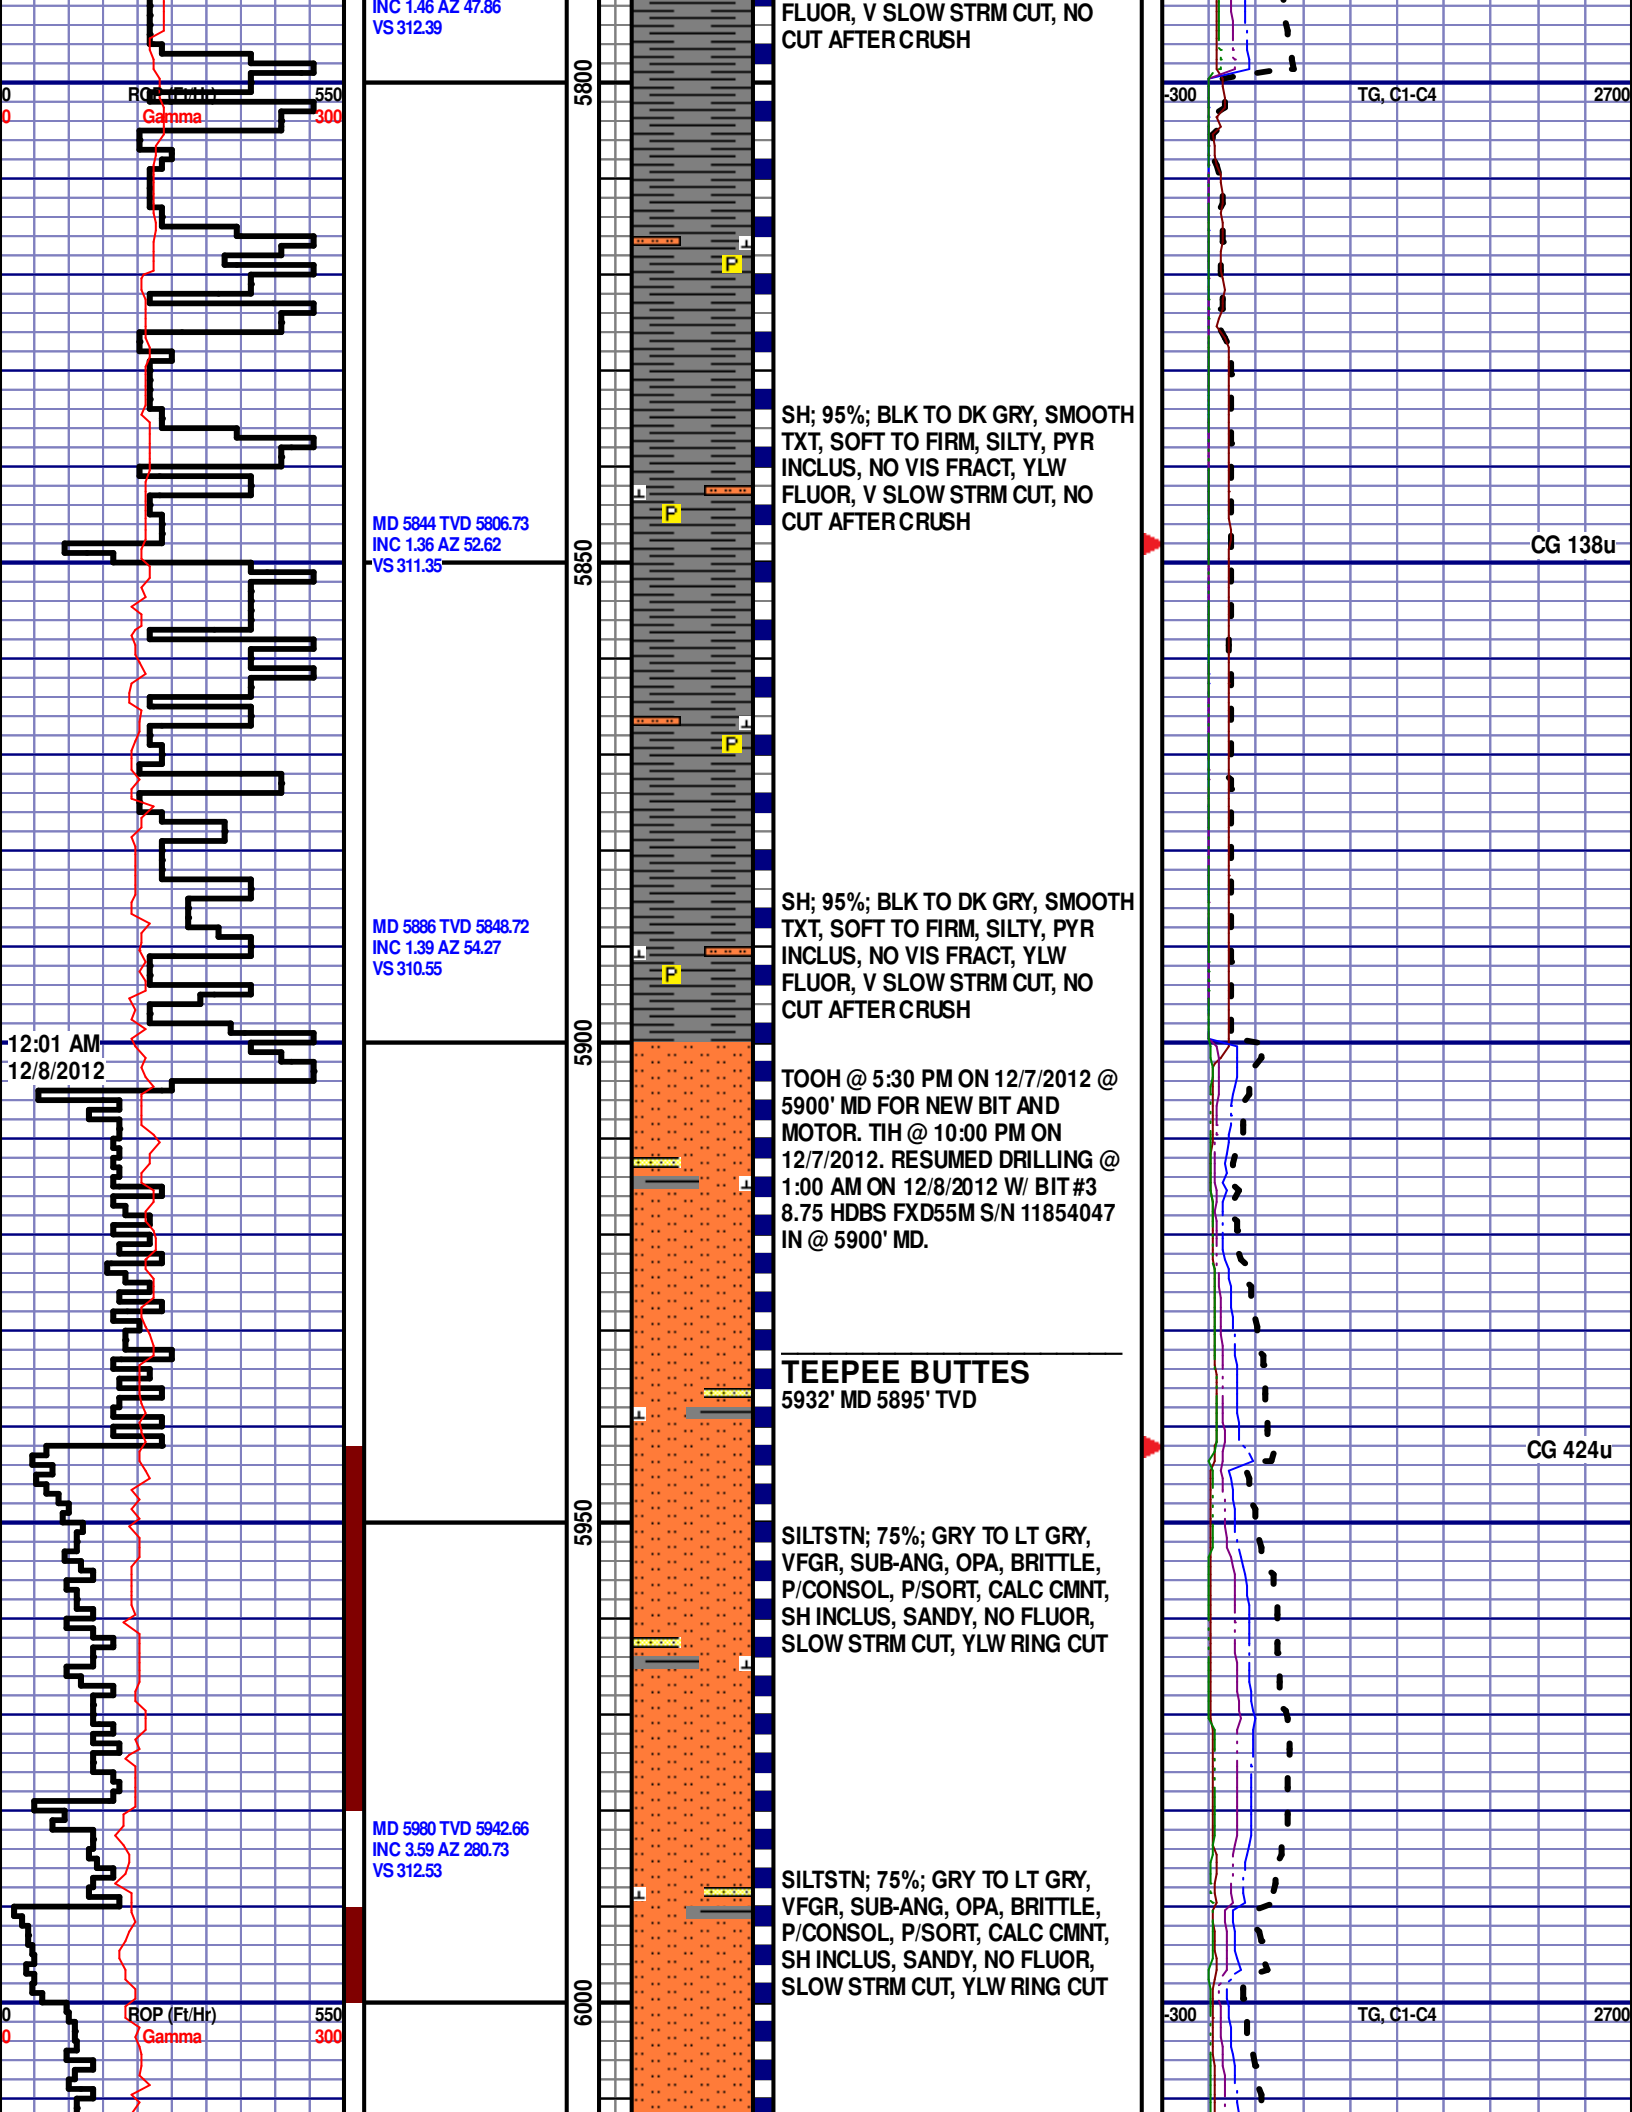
INC 1.46 AZ 47.86
VS 312.39

FLUOR, V SLOW STRM CUT, NO CUT AFTER CRUSH

0 ROP (Ft/Hr) 550
0 Gamma 300

5800

-300 TG, C1-C4 2700

SH; 95%; BLK TO DK GRY, SMOOTH TXT, SOFT TO FIRM, SILTY, PYR INCLUS, NO VIS FRACT, YLW FLUOR, V SLOW STRM CUT, NO CUT AFTER CRUSH

MD 5844 TVD 5806.73
INC 1.36 AZ 52.62
VS 311.35

5850

CG 138u

MD 5886 TVD 5848.72
INC 1.39 AZ 54.27
VS 310.55

SH; 95%; BLK TO DK GRY, SMOOTH TXT, SOFT TO FIRM, SILTY, PYR INCLUS, NO VIS FRACT, YLW FLUOR, V SLOW STRM CUT, NO CUT AFTER CRUSH

12:01 AM
12/8/2012

5900

TOOH @ 5:30 PM ON 12/7/2012 @ 5900' MD FOR NEW BIT AND MOTOR. TIH @ 10:00 PM ON 12/7/2012. RESUMED DRILLING @ 1:00 AM ON 12/8/2012 W/ BIT #3 8.75 HDBS FXD55M S/N 11854047 IN @ 5900' MD.

TEEPEE BUTTES
5932' MD 5895' TVD

CG 424u

5950

SILTSTN; 75%; GRY TO LT GRY, VFGR, SUB-ANG, OPA, BRITTLE, P/CONSOL, P/SORT, CALC CMNT, SH INCLUS, SANDY, NO FLUOR, SLOW STRM CUT, YLW RING CUT

MD 5980 TVD 5942.66
INC 3.59 AZ 280.73
VS 312.53

SILTSTN; 75%; GRY TO LT GRY, VFGR, SUB-ANG, OPA, BRITTLE, P/CONSOL, P/SORT, CALC CMNT, SH INCLUS, SANDY, NO FLUOR, SLOW STRM CUT, YLW RING CUT

0 ROP (Ft/Hr) 550
0 Gamma 300

6000

-300 TG, C1-C4 2700